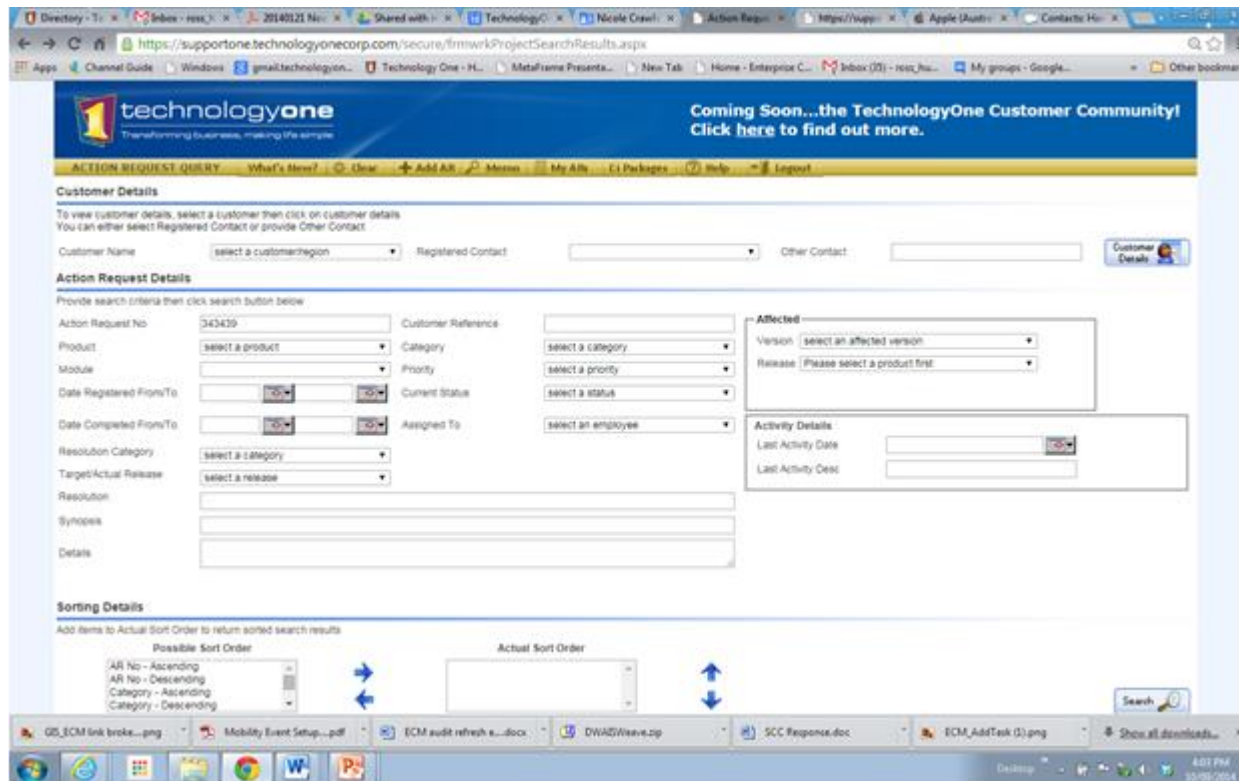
Directory - T | Inbox - ross | 20140121 Nic | Shared with | TechnologyO | Nicole Crawf | Action Reque | https://supp | Apple (Austr | Contacts: Ho

https://supportone.technologyonecorp.com/secure/frmwrkProjectSearchResults.aspx

Apps | Channel Guide | Windows | gmail.technologyon... | Technology One - H... | MetaFrame Presenta... | New Tab | Home - Enterprise C... | Inbox (35) - ross_hu... | My groups - Google... | Other bookmarks

technologyone
Transforming business, making life simple

Coming Soon...the TechnologyOne Customer Community!
Click here to find out more.

ACTION REQUEST QUERY | What's New? | Clear | Add AR | Memos | My ARs | Ci Packages | Help | Logout

Customer Details

To view customer details, select a customer then click on customer details
You can either select Registered Contact or provide Other Contact

Customer Name | select a customer/region | Registered Contact | | Other Contact | | Customer Details

Action Request Details

Provide search criteria then click search button below

Action Request No | 343439 | Customer Reference |
Product | select a product | Category | select a category
Module | | Priority | select a priority
Date Registered From/To | | Current Status | select a status
Date Completed From/To | | Assigned To | select an employee
Resolution Category | select a category
Target/Actual Release | select a release
Resolution
Synopsis
Details

Affected
Version | select an affected version
Release | Please select a product first

Activity Details
Last Activity Date
Last Activity Desc

Sorting Details

Add items to Actual Sort Order to return sorted search results

Possible Sort Order
AR No - Ascending
AR No - Descending
Category - Ascending
Category - Descending

Actual Sort Order

Search

GS_ECM link broke....png | Mobility Event Setup....pdf | ECM audit refresh e....docx | DWAISWeave.zip | SCC Response.doc | ECM_AddTask (1).png | Show all downloads...

Desktop | 4:03 PM | 10/08/2014